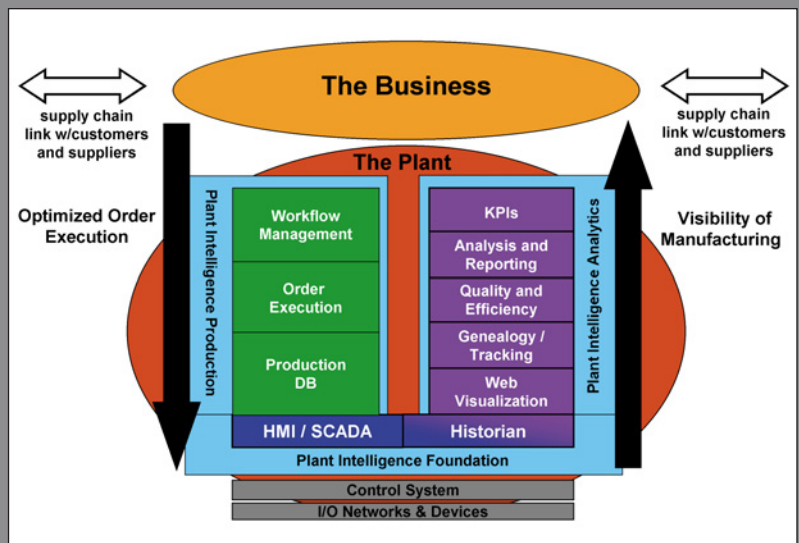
The Business

supply chain link w/customers and suppliers

supply chain link w/customers and suppliers

The Plant

Optimized Order Execution

Visibility of Manufacturing

Plant Intelligence Production

Workflow Management

Order Execution

Production DB

KPIs

Analysis and Reporting

Quality and Efficiency

Genealogy / Tracking

Web Visualization

Plant Intelligence Analytics

HMI / SCADA

Historian

Plant Intelligence Foundation

Control System

I/O Networks & Devices